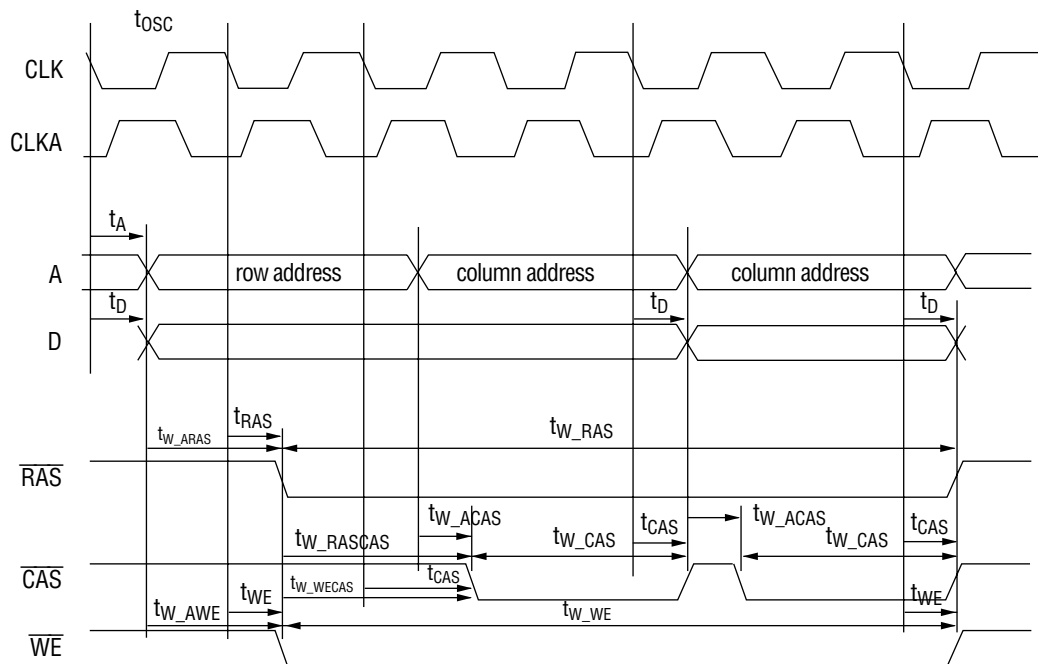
$t_{OSC}$

CLK

CLKA

$t_A$

A

row address

column address

column address

$t_D$

$t_D$

$t_D$

D

$t_{RAS}$

$t_{W\_ARAS}$

$t_{W\_RAS}$

$\overline{RAS}$

$t_{W\_ACAS}$

$t_{CAS}$

$t_{W\_ACAS}$

$t_{W\_RASCAS}$

$t_{W\_CAS}$

$t_{W\_CAS}$

$t_{CAS}$

$\overline{CAS}$

$t_{W\_WECAS}$

$t_{CAS}$

$t_{WE}$

$t_{W\_AWE}$

$t_{W\_WE}$

$t_{WE}$

$\overline{WE}$